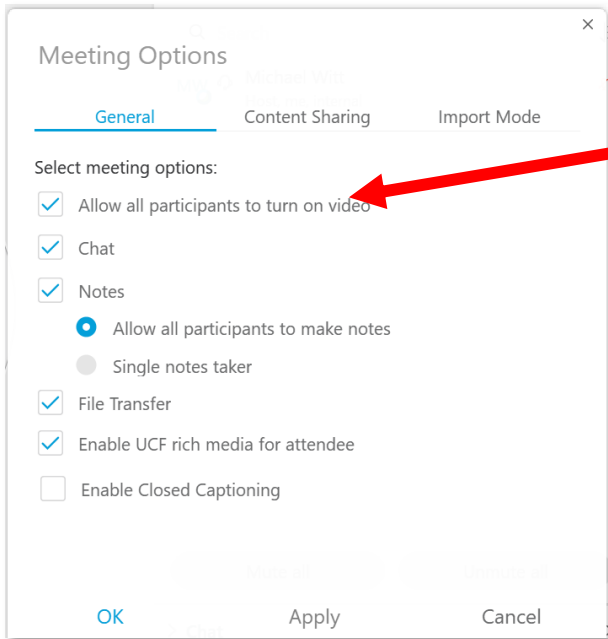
Meeting Options

General | Content Sharing | Import Mode

Select meeting options:

Allow all participants to turn on video

Chat

Notes

Allow all participants to make notes

Single notes taker

File Transfer

Enable UCF rich media for attendee

Enable Closed Captioning

OK | Apply | Cancel